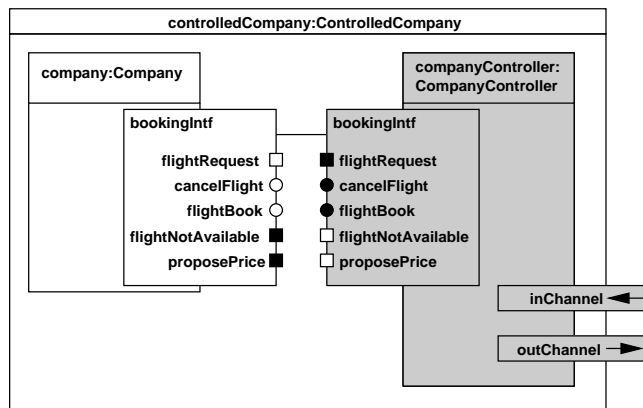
controlledCompany:ControlledCompany

company:Company

companyController:
CompanyController

bookingIntf

flightRequest
cancelFlight
flightBook
flightNotAvailable
proposePrice

bookingIntf

flightRequest
cancelFlight
flightBook
flightNotAvailable
proposePrice

inChannel

outChannel